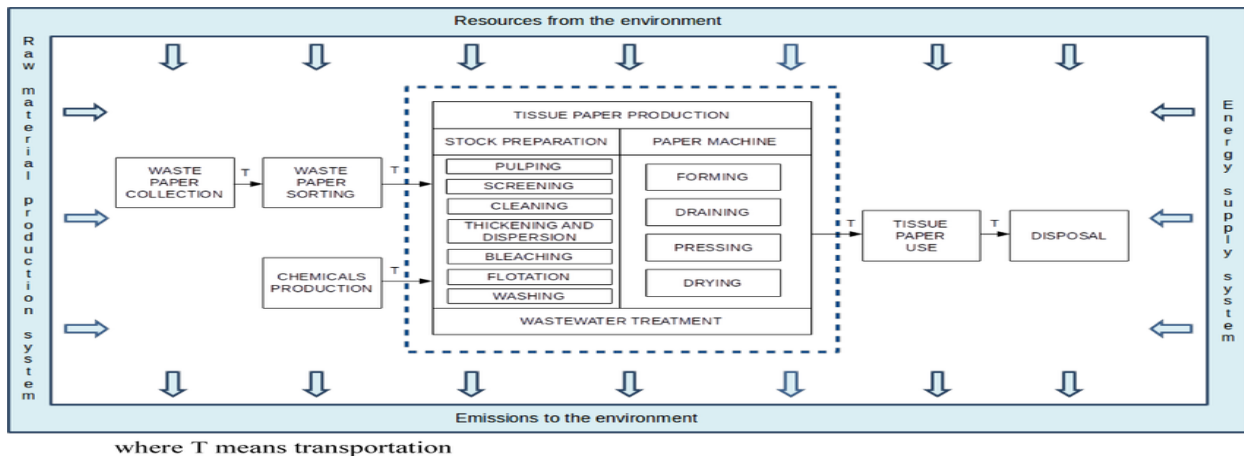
Resources from the environment

Raw material production system

Energy supply system

WASTE PAPER COLLECTION

T

WASTE PAPER SORTING

T

CHEMICALS PRODUCTION

T

TISSUE PAPER PRODUCTION

STOCK PREPARATION

PULPING

SCREENING

CLEANING

THICKENING AND DISPERSION

BLEACHING

FLOTATION

WASHING

PAPER MACHINE

FORMING

DRAINING

PRESSING

DRYING

WASTEWATER TREATMENT

T

TISSUE PAPER USE

T

DISPOSAL

Emissions to the environment

where T means transportation